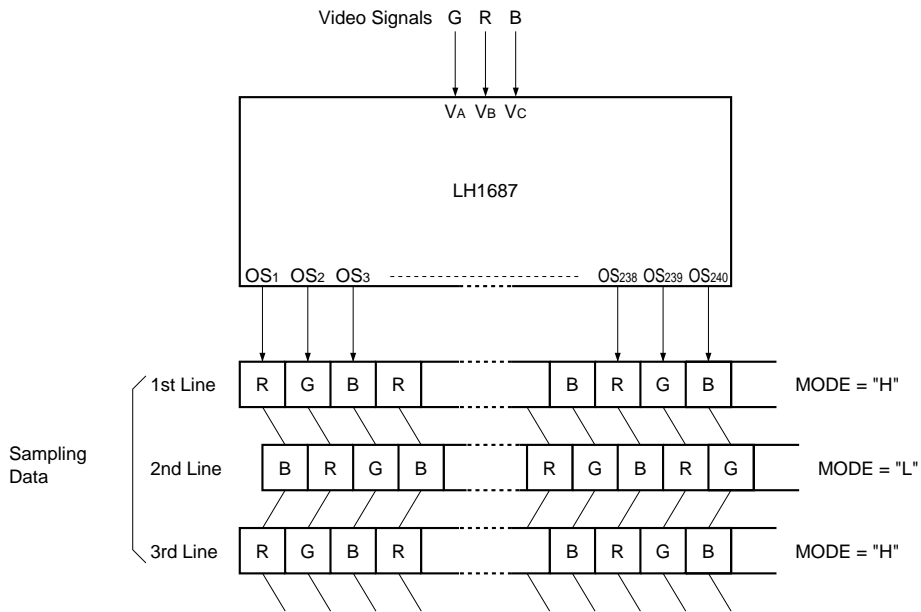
Video Signals G R B

$V_A$ $V_B$ $V_C$

LH1687

$OS_1$ $OS_2$ $OS_3$ $OS_{238}$ $OS_{239}$ $OS_{240}$

1st Line R G B R B R G B MODE = "H"

Sampling Data

2nd Line B R G B R G B R G MODE = "L"

3rd Line R G B R B R G B MODE = "H"